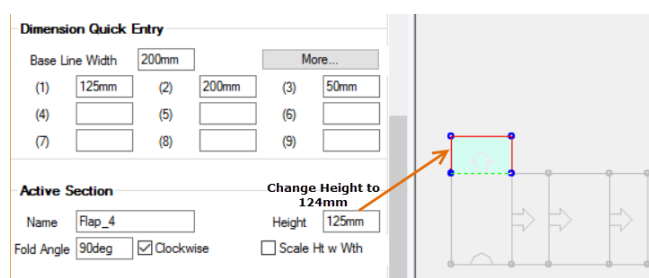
Dimension Quick Entry

Base Line Width 200mm More...

(1) 125mm (2) 200mm (3) 50mm

(4) (5) (6)

(7) (8) (9)

Active Section

Name Flap_4 Height 125mm

Fold Angle 90deg Clockwise Scale Ht w Wth

Change Height to 124mm